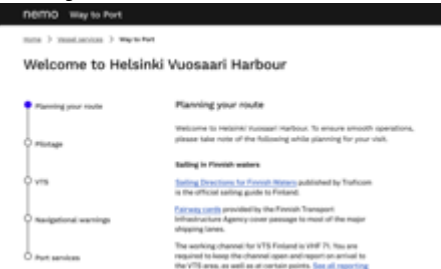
nemo Way to Port

Home > Vessel services > Way to Port

Welcome to Helsinki Vuosaari Harbour

Planning your route

Pilotage

VTS

Navigational warnings

Port services

Planning your route

Welcome to Helsinki Vuosaari Harbour. To ensure smooth operations, please take note of the following while planning for your visit.

Sailing in Finnish waters

Sailing Directions for Finnish Waters published by Traficom is the official sailing guide to Finland.

Fairway cards provided by the Finnish Transport Infrastructure Agency cover passage to most of the major shipping lanes.

The working channel for VTS Finland is VHF 71. You are required to keep the channel open and report on arrival to the VTS area, as well as at certain points. See all reporting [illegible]